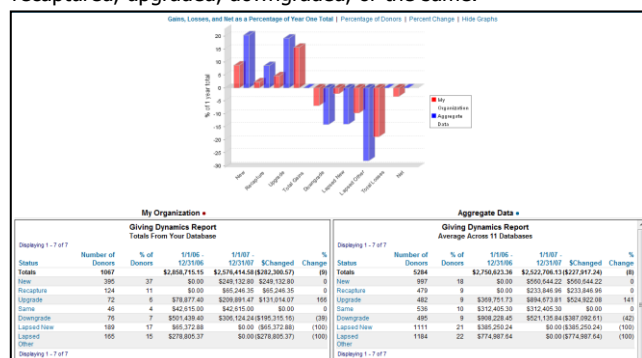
recaptured, upgraded, downgraded, or the same.

Gains, Losses, and Net as a Percentage of Year One Total | Percentage of Donors | Percent Change | Hide Graphs

20
15
10
5
0
-5
-10
-15
-20
-25
-30

% of 1 year total

New
Recapture
Upgrade
Total Gains
Downgrade
Lapsed New
Lapsed Other
Total Losses
Net

My Organization
Aggregate Data

My Organization

Giving Dynamics Report
Totals From Your Database

Displaying 1 - 7 of 7

| Status | Number of Donors | % of Donors | 1/1/06 - 12/31/06 | 1/1/07 - 12/31/07 | $Changed | % Change |
|---|---|---|---|---|---|---|
| Totals | 1067 | | $2,858,715.15 | $2,576,414.58 | ($282,300.57) | (9) |
| New | 395 | 37 | $0.00 | $249,132.80 | $249,132.80 | 0 |
| Recapture | 124 | 11 | $0.00 | $65,246.35 | $65,246.35 | 0 |
| Upgrade | 72 | 6 | $78,877.40 | $209,891.47 | $131,014.07 | 166 |
| Same | 46 | 4 | $42,615.00 | $42,615.00 | $0.00 | 0 |
| Downgrade | 76 | 7 | $501,439.40 | $306,124.24 | ($195,315.16) | (38) |
| Lapsed New | 189 | 17 | $65,372.88 | $0.00 | ($65,372.88) | (100) |
| Lapsed Other | 165 | 15 | $278,805.37 | $0.00 | ($278,805.37) | (100) |

Displaying 1 - 7 of 7

Aggregate Data

Giving Dynamics Report
Average Across 11 Databases

Displaying 1 - 7 of 7

| Status | Number of Donors | % of Donors | 1/1/06 - 12/31/06 | 1/1/07 - 12/31/07 | $Changed | % Change |
|---|---|---|---|---|---|---|
| Totals | 5284 | | $2,750,623.36 | $2,522,706.13 | ($227,917.24) | (8) |
| New | 997 | 18 | $0.00 | $560,644.22 | $560,644.22 | 0 |
| Recapture | 479 | 9 | $0.00 | $233,846.96 | $233,846.96 | 0 |
| Upgrade | 482 | 9 | $369,751.73 | $894,673.81 | $524,922.08 | 141 |
| Same | 536 | 10 | $312,405.30 | $312,405.30 | $0.00 | 0 |
| Downgrade | 495 | 9 | $908,228.45 | $521,135.84 | ($387,092.61) | (42) |
| Lapsed New | 1111 | 21 | $385,250.24 | $0.00 | ($385,250.24) | (100) |
| Lapsed Other | 1184 | 22 | $774,987.64 | $0.00 | ($774,987.64) | (100) |

Displaying 1 - 7 of 7